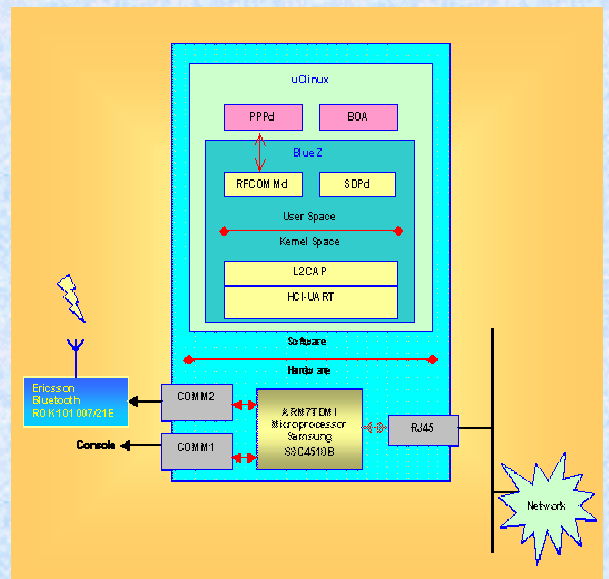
uClinux

PPPd

BOA

BlueZ

RFCOMMd

SDPd

User Space

Kernel Space

L2CAP

HCI-UART

Software

Hardware

Ericsson Bluetooth ROK101007/21E

COMM2

ARM7TDMI Microprocessor Samsung S3C4510B

RJ45

Console

COMM1

Network